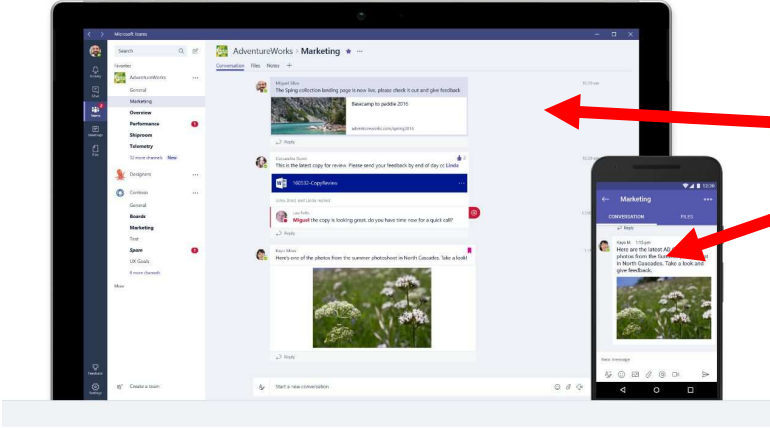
Microsoft Teams

Search

Activity
Chat
Teams
Meetings
Files

Favorites

AdventureWorks
General
Marketing
Overview
Performance
Shiproom
Telemetry
32 more channels New

Designers

Contoso
General
Boards
Marketing
Test
Spam
UX Goals
4 more channels

More

Feedback
Settings

Create a team

AdventureWorks > Marketing ★ ···

Conversation Files Notes +

Miguel Silva
The Sping collection landing page is now live, please check it out and give feedback

Basecamp to paddle 2016

adventureworks.com/spring2016

Reply

Cassandra Dunn
This is the latest copy for review. Please send your feedback by end of day cc Linda

160532-CopyReview

Lisa Fells
Miguel the copy is looking great, do you have time now for a quick call?

Reply

Kayo Miwa
Here's one of the photos from the summer photoshoot in North Cascades. Take a look!

Reply

Start a new conversation

12:30

Marketing

CONVERSATION FILES

Reply

Kayo M. 1:55pm
Here are the latest AD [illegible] photos from the Sum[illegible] in North Cascades. Take a look and give feedback.

Reply

New message